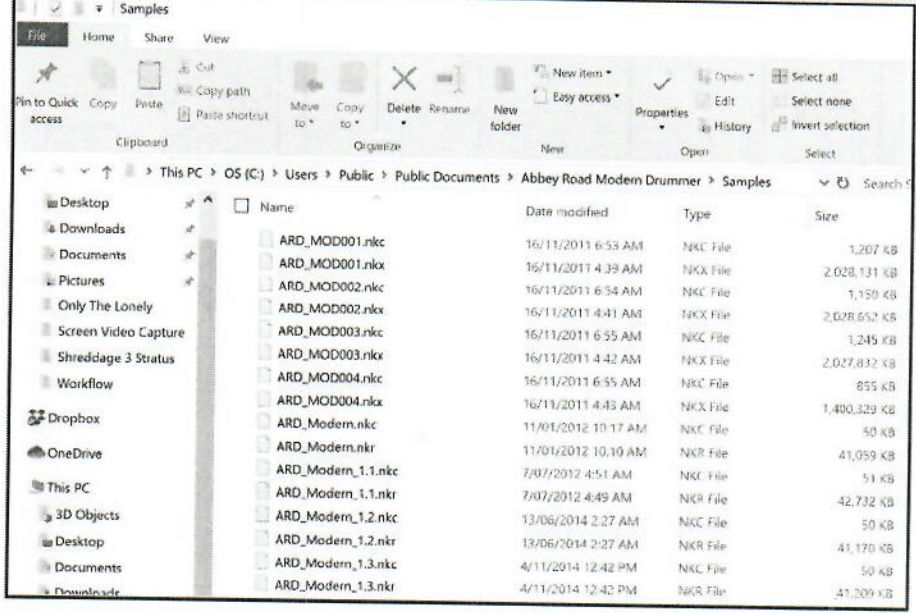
Samples

File Home Share View

Pin to Quick access Copy Paste Cut Copy path Paste shortcut
Clipboard

Move to Copy to Delete Rename
Organize

New folder New item Easy access
New

Properties Open Edit History
Open

Select all Select none Invert selection
Select

This PC > OS (C:) > Users > Public > Public Documents > Abbey Road Modern Drummer > Samples

Search S

Desktop
Downloads
Documents
Pictures
Only The Lonely
Screen Video Capture
Shreddage 3 Stratus
Workflow
Dropbox
OneDrive
This PC
3D Objects
Desktop
Documents
Downloads

| Name | Date modified | Type | Size |
|---|---|---|---|
| ARD_MOD001.nkc | 16/11/2011 6:53 AM | NKC File | 1,207 KB |
| ARD_MOD001.nkx | 16/11/2011 4:39 AM | NKX File | 2,028,131 KB |
| ARD_MOD002.nkc | 16/11/2011 6:54 AM | NKC File | 1,150 KB |
| ARD_MOD002.nkx | 16/11/2011 4:41 AM | NKX File | 2,028,652 KB |
| ARD_MOD003.nkc | 16/11/2011 6:55 AM | NKC File | 1,245 KB |
| ARD_MOD003.nkx | 16/11/2011 4:42 AM | NKX File | 2,027,832 KB |
| ARD_MOD004.nkc | 16/11/2011 6:55 AM | NKC File | 855 KB |
| ARD_MOD004.nkx | 16/11/2011 4:43 AM | NKX File | 1,400,329 KB |
| ARD_Modern.nkc | 11/01/2012 10:17 AM | NKC File | 50 KB |
| ARD_Modern.nkr | 11/01/2012 10:10 AM | NKR File | 41,059 KB |
| ARD_Modern_1.1.nkc | 7/07/2012 4:51 AM | NKC File | 51 KB |
| ARD_Modern_1.1.nkr | 7/07/2012 4:49 AM | NKR File | 42,732 KB |
| ARD_Modern_1.2.nkc | 13/06/2014 2:27 AM | NKC File | 50 KB |
| ARD_Modern_1.2.nkr | 13/06/2014 2:27 AM | NKR File | 41,170 KB |
| ARD_Modern_1.3.nkc | 4/11/2014 12:42 PM | NKC File | 50 KB |
| ARD_Modern_1.3.nkr | 4/11/2014 12:42 PM | NKR File | 41,209 KB |